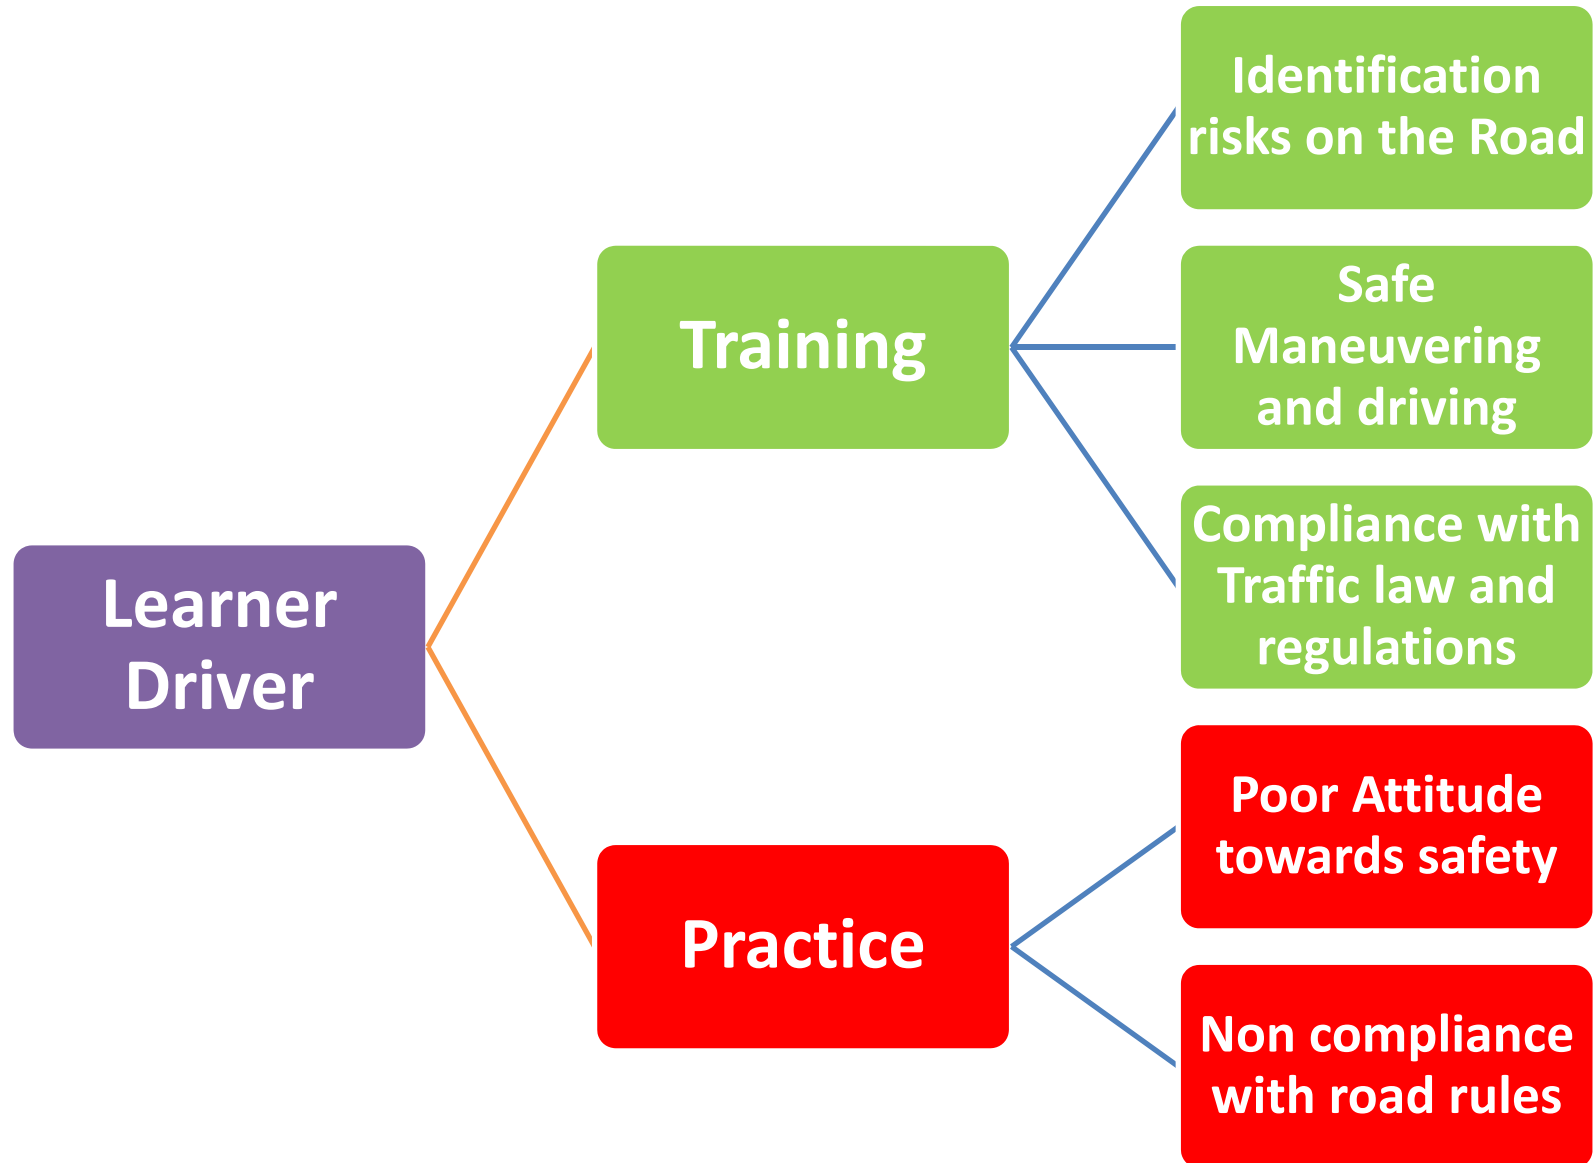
Learner Driver

Training

Identification risks on the Road

Safe Maneuvering and driving

Compliance with Traffic law and regulations

Practice

Poor Attitude towards safety

Non compliance with road rules